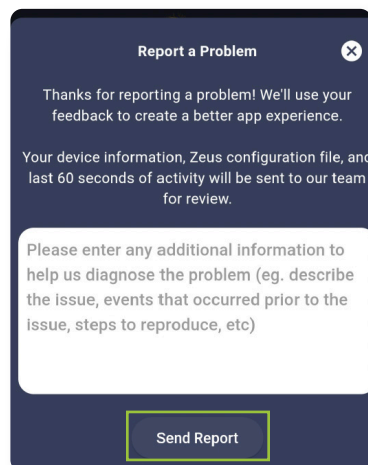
Report a Problem

Thanks for reporting a problem! We'll use your feedback to create a better app experience.

Your device information, Zeus configuration file, and last 60 seconds of activity will be sent to our team for review.

Please enter any additional information to help us diagnose the problem (eg. describe the issue, events that occurred prior to the issue, steps to reproduce, etc)

Send Report